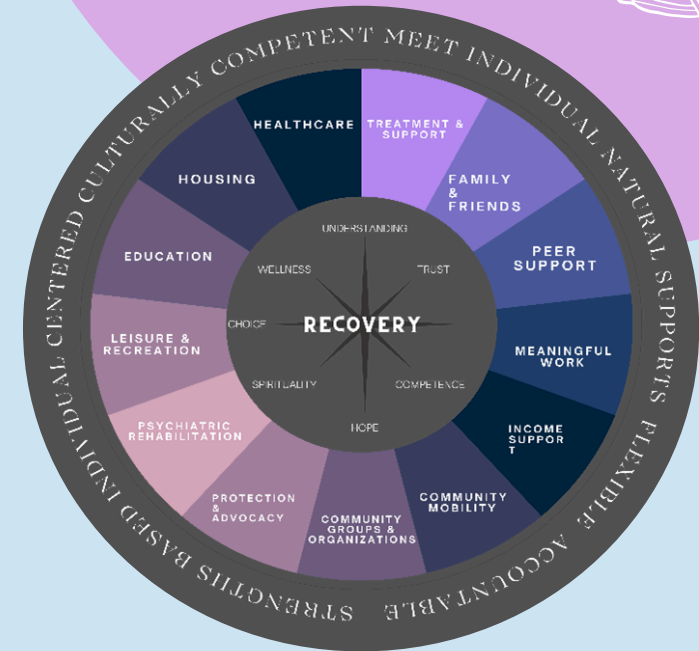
CULTURALLY COMPETENT MEET INDIVIDUAL NATURAL SUPPORTS FLEXIBLE ACCOUNTABLE STRENGTHS BASED INDIVIDUAL CENTERED

HEALTHCARE

TREATMENT & SUPPORT

FAMILY & FRIENDS

PEER SUPPORT

MEANINGFUL WORK

INCOME SUPPOR T

COMMUNITY MOBILITY

COMMUNITY GROUPS & ORGANIZATIONS

PROTECTION & ADVOCACY

PSYCHIATRIC REHABILITATION

LEISURE & RECREATION

EDUCATION

HOUSING

UNDERSTANDING

TRUST

COMPETENCE

HOPE

SPIRITUALITY

CHOICE

WELLNESS

RECOVERY